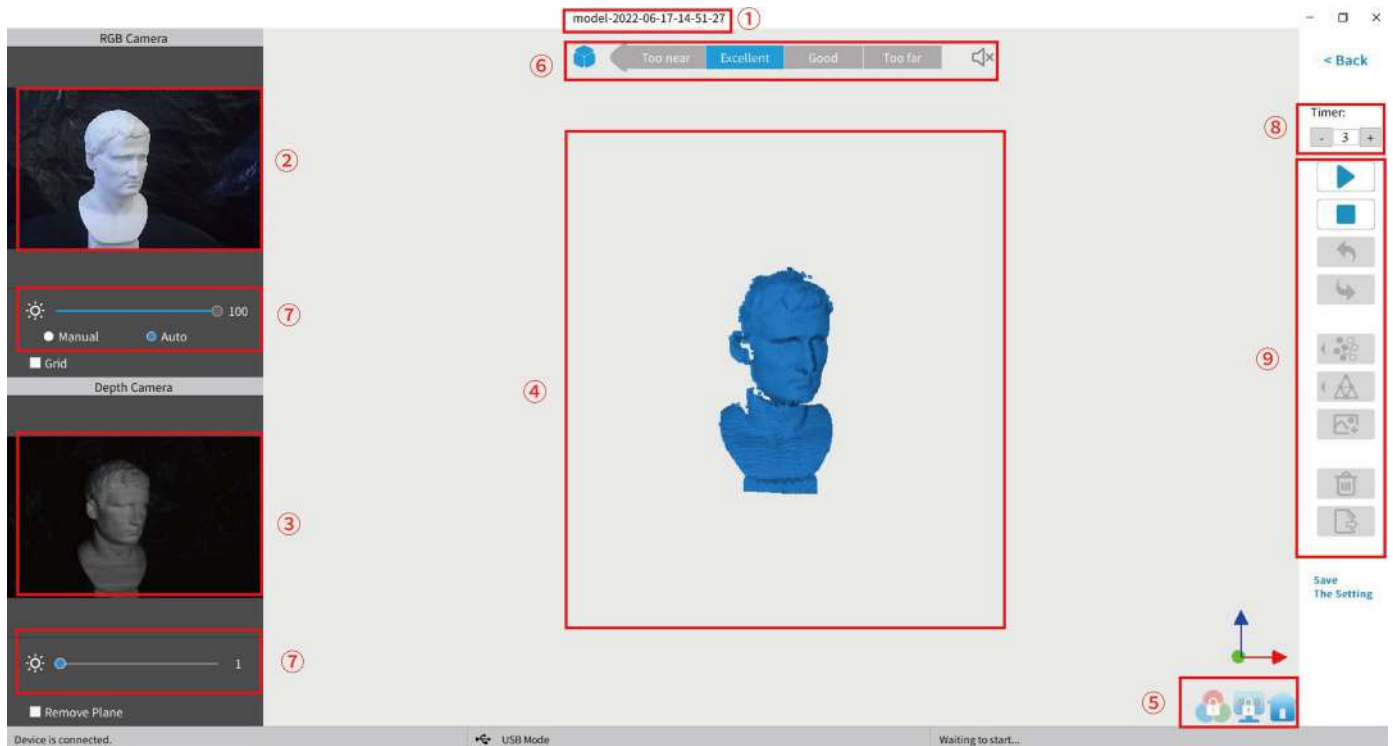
model-2022-06-17-14-51-27 ①

RGB Camera

②

100 ⑦

Manual Auto

Grid

Depth Camera

③

1 ⑦

Remove Plane

⑥ Too near Excellent Good Too far

④

⑤

< Back

Timer:

- 3 +

⑧

⑨

Save The Setting

Device is connected.

USB Mode

Waiting to start...